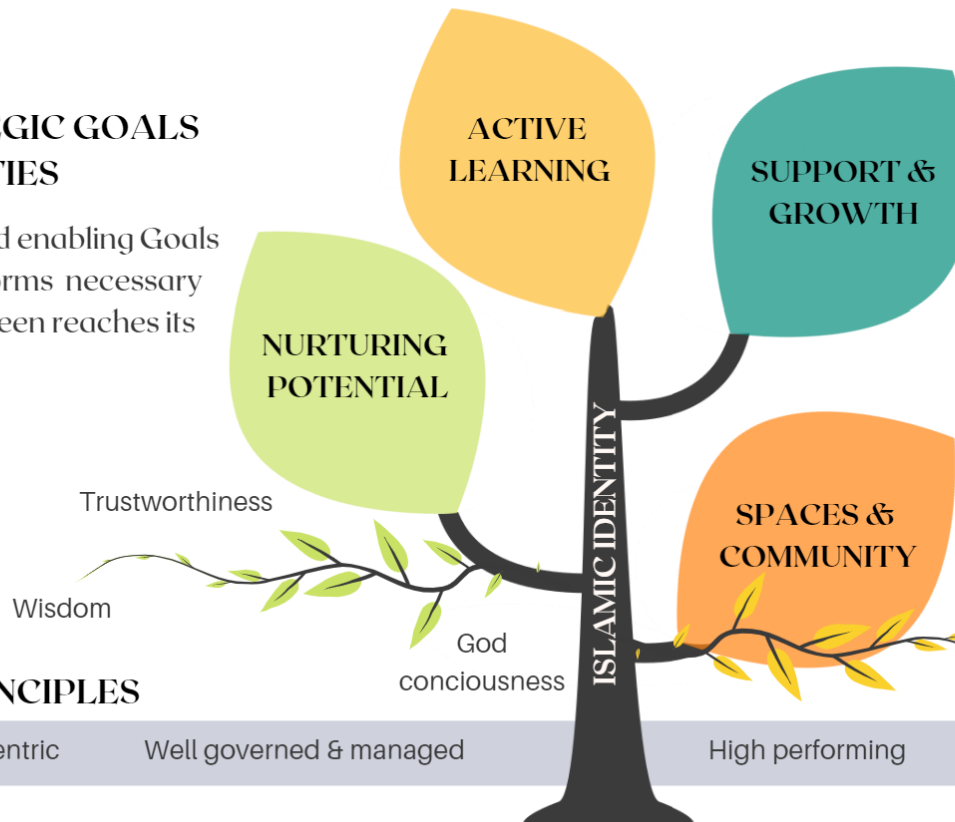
GIC GOALS
TIES

d enabling Goals
rms necessary
een reaches its

ACTIVE LEARNING

SUPPORT & GROWTH

NURTURING POTENTIAL

ISLAMIC IDENTITY

SPACES & COMMUNITY

Trustworthiness

Wisdom

God conciousness

NCIPLES

entric

Well governed & managed

High performing